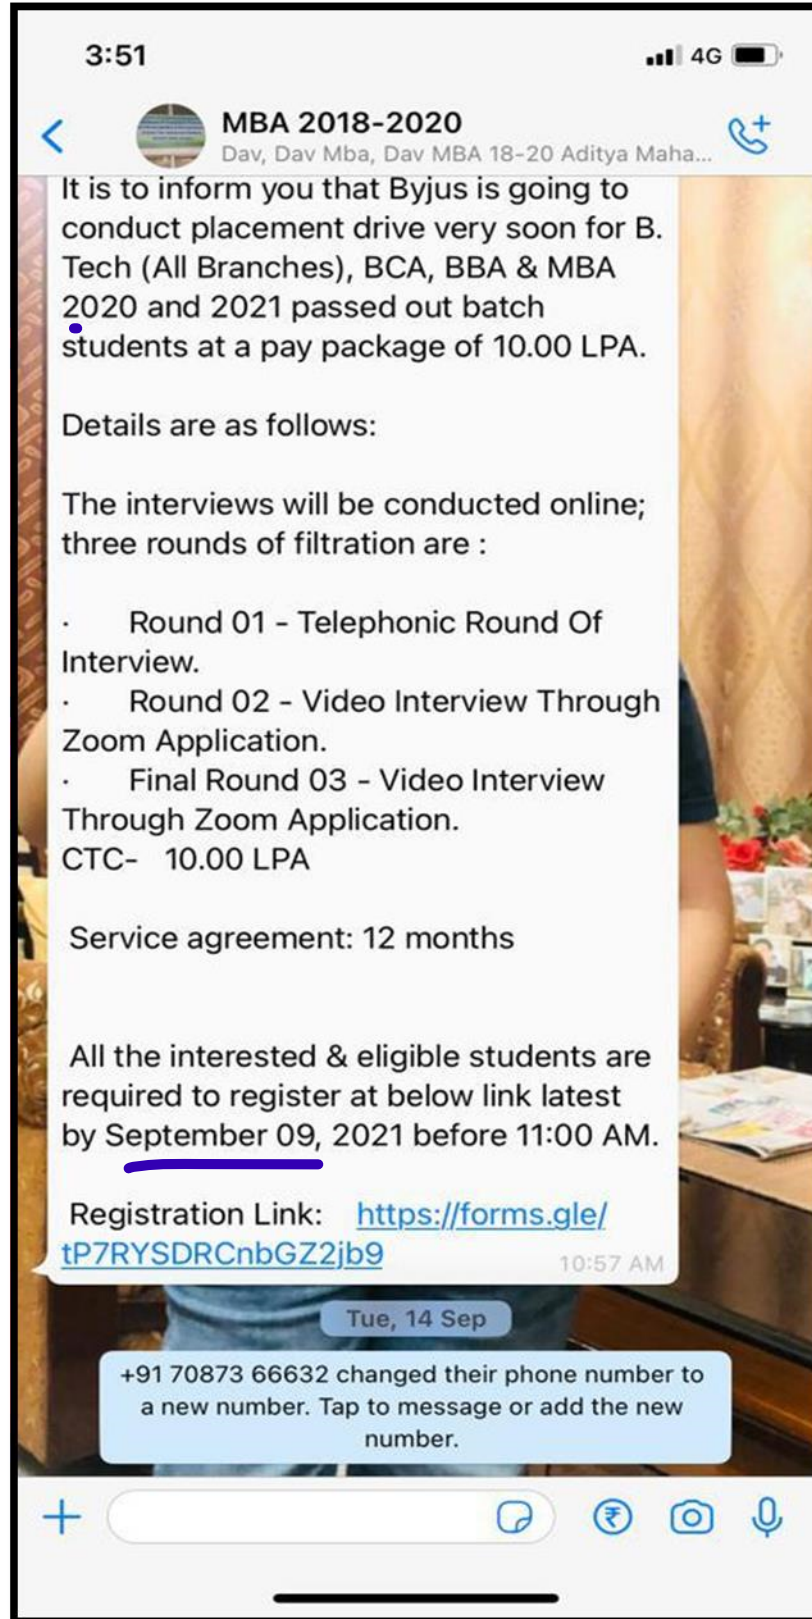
3:51

4G

MBA 2018-2020
Dav, Dav Mba, Dav MBA 18-20 Aditya Maha...

It is to inform you that Byjus is going to conduct placement drive very soon for B. Tech (All Branches), BCA, BBA & MBA 2020 and 2021 passed out batch students at a pay package of 10.00 LPA.

Details are as follows:

The interviews will be conducted online; three rounds of filtration are :

· Round 01 - Telephonic Round Of Interview.
· Round 02 - Video Interview Through Zoom Application.
· Final Round 03 - Video Interview Through Zoom Application.
CTC- 10.00 LPA

Service agreement: 12 months

All the interested & eligible students are required to register at below link latest by September 09, 2021 before 11:00 AM.

Registration Link: https://forms.gle/tP7RYSDRCnbGZ2jb9

10:57 AM

Tue, 14 Sep

+91 70873 66632 changed their phone number to a new number. Tap to message or add the new number.